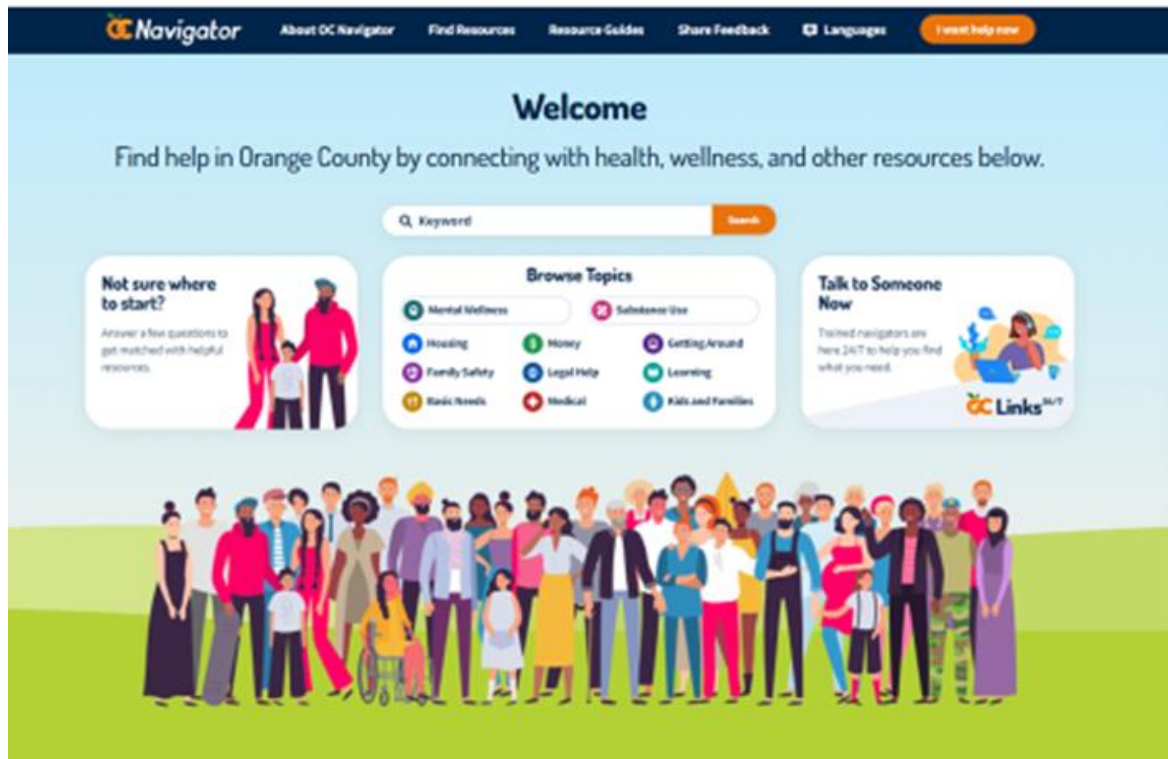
OC Navigator About OC Navigator Find Resources Resource Guides Share Feedback Languages I want help now

Welcome

Find help in Orange County by connecting with health, wellness, and other resources below.

Keyword Search

Not sure where to start?

Answer a few questions to get matched with helpful resources.

Browse Topics

Mental Wellness
Substance Use
Housing
Money
Getting Around
Family Safety
Legal Help
Learning
Basic Needs
Medical
Kids and Families

Talk to Someone Now

Trained navigators are here 24/7 to help you find what you need.

OC Links 24/7